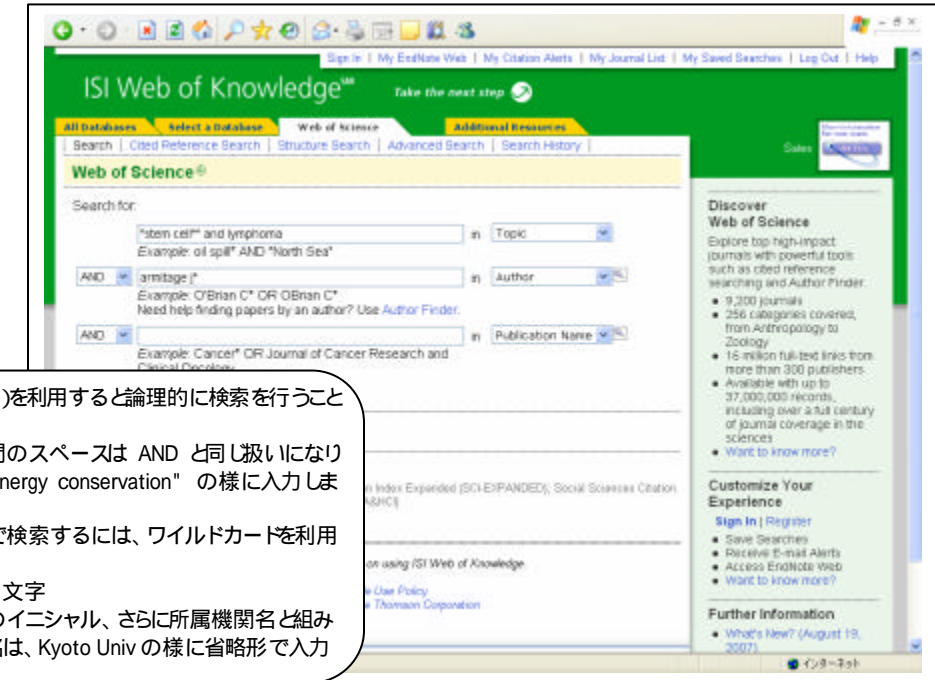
Sign In | My EndNote Web | My Citation Alerts | My Journal List | My Saved Searches | Log Out | Help

ISI Web of Knowledge℠ Take the next step

All Databases | Select a Database | Web of Science | Additional Resources

Search | Cited Reference Search | Structure Search | Advanced Search | Search History

Sales

Web of Science

Search for:

"stem cell*" and lymphoma in Topic
Example: oil spill* AND "North Sea"

AND armitage j* in Author
Example: O'Brian C* OR OBrian C*
Need help finding papers by an author? Use Author Finder.

AND in Publication Name
Example: Cancer* OR Journal of Cancer Research and Clinical Oncology

)を利用すると論理的に検索を行うこと

間のスペースは AND と同じ扱いになり
nergy conservation" の様に入力しま

で検索するには、ワイルドカードを利用

文字
のイニシャル、さらに所属機関名と組み
名は、Kyoto Univ の様に省略形で入力

n Index Expanded (SCI-EXPANDED); Social Sciences Citation
A&HCI)

on using ISI Web of Knowledge

e Use Policy
e Thomson Corporation

Discover Web of Science
Explore top high-impact journals with powerful tools such as cited reference searching and Author Finder.
• 9,200 journals
• 256 categories covered, from Anthropology to Zoology
• 16 million full-text links from more than 300 publishers
• Available with up to 37,000,000 records, including over a full century of journal coverage in the sciences
• Want to know more?

Customize Your Experience
Sign In | Register
• Save Searches
• Receive E-mail Alerts
• Access EndNote Web
• Want to know more?

Further Information
• What's New? (August 19, 2007)

インターネット